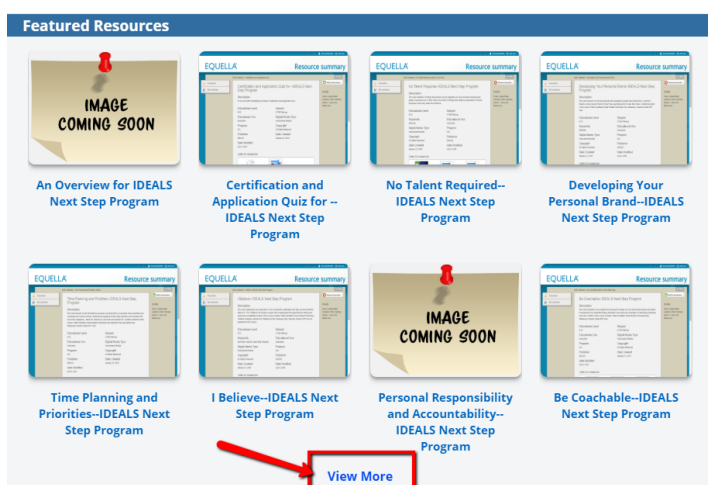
Featured Resources

IMAGE COMING SOON

An Overview for IDEALS Next Step Program

EQUELLA Resource summary

Certification and Application Quiz for --IDEALS Next Step Program

EQUELLA Resource summary

No Talent Required--IDEALS Next Step Program

EQUELLA Resource summary

Developing Your Personal Brand--IDEALS Next Step Program

EQUELLA Resource summary

Time Planning and Priorities--IDEALS Next Step Program

EQUELLA Resource summary

I Believe--IDEALS Next Step Program

IMAGE COMING SOON

Personal Responsibility and Accountability--IDEALS Next Step Program

EQUELLA Resource summary

Be Coachable--IDEALS Next Step Program

View More